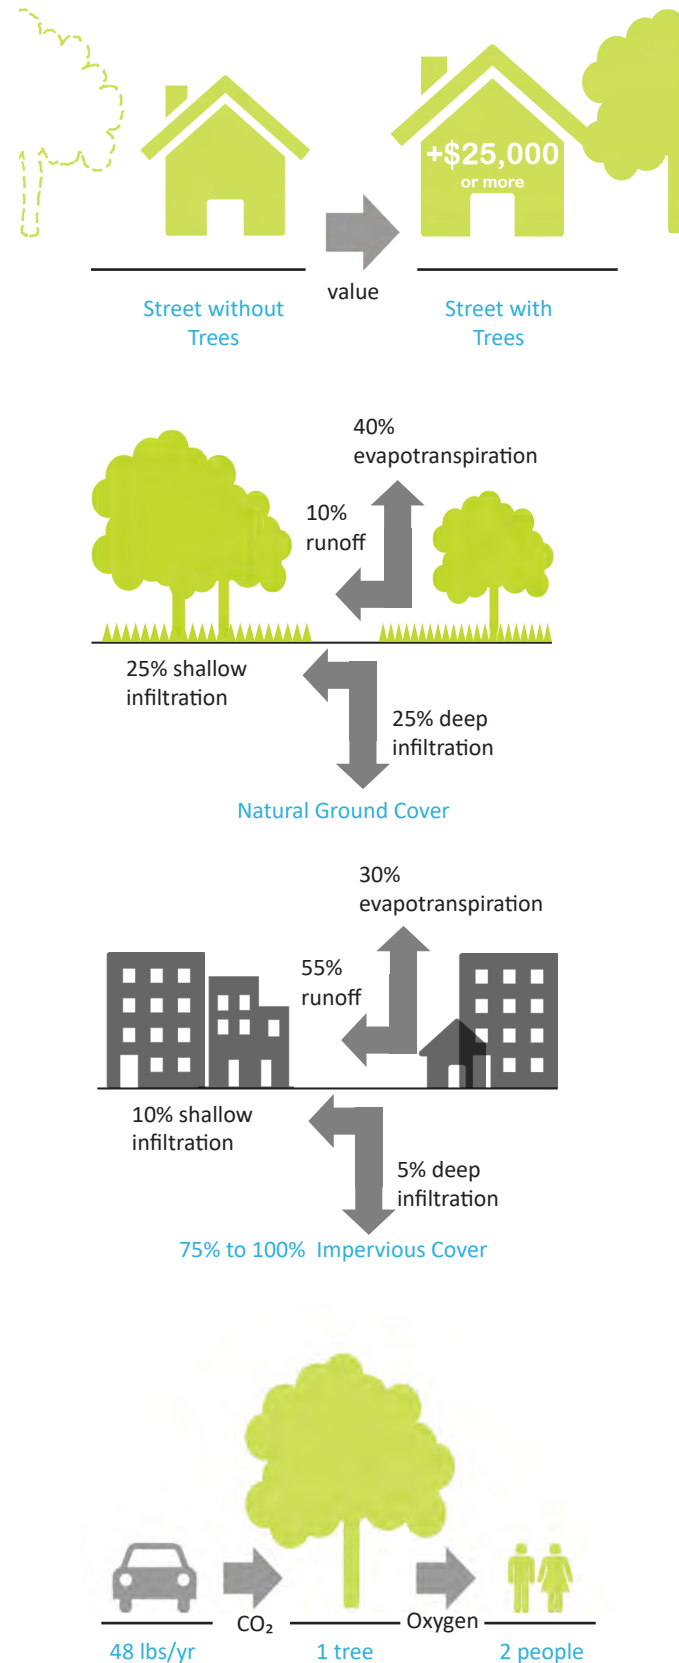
+$25,000
or more

Street without Trees

value

Street with Trees

40% evapotranspiration

10% runoff

25% shallow infiltration

25% deep infiltration

Natural Ground Cover

30% evapotranspiration

55% runoff

10% shallow infiltration

5% deep infiltration

75% to 100% Impervious Cover

$CO_2$

Oxygen

48 lbs/yr

1 tree

2 people